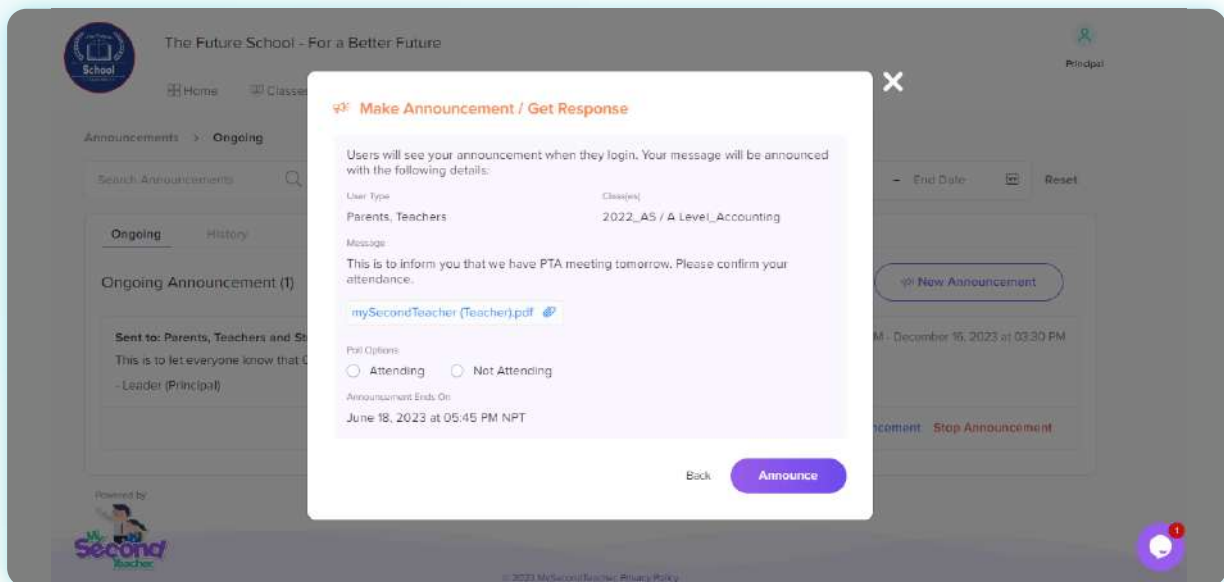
School

The Future School - For a Better Future

Home Classes

Principal

Announcements > Ongoing

Search Announcements

- End Date Reset

Ongoing History

Ongoing Announcement (1)

New Announcement

Sent to: Parents, Teachers and St

This is to let everyone know that C

- Leader (Principal)

M - December 16, 2023 at 03:30 PM

ncement Stop Announcement

Powered by

My Second Teacher

© 2023 MySecondTeacher Privacy Policy

Make Announcement / Get Response

Users will see your announcement when they login. Your message will be announced with the following details:

User Type

Parents, Teachers

Class(es)

2022_AS / A Level_Accounting

Message

This is to inform you that we have PTA meeting tomorrow. Please confirm your attendance.

mySecondTeacher (Teacher).pdf

Poll Options

Attending

Not Attending

Announcement Ends On

June 18, 2023 at 05:45 PM NPT

Back

Announce

1